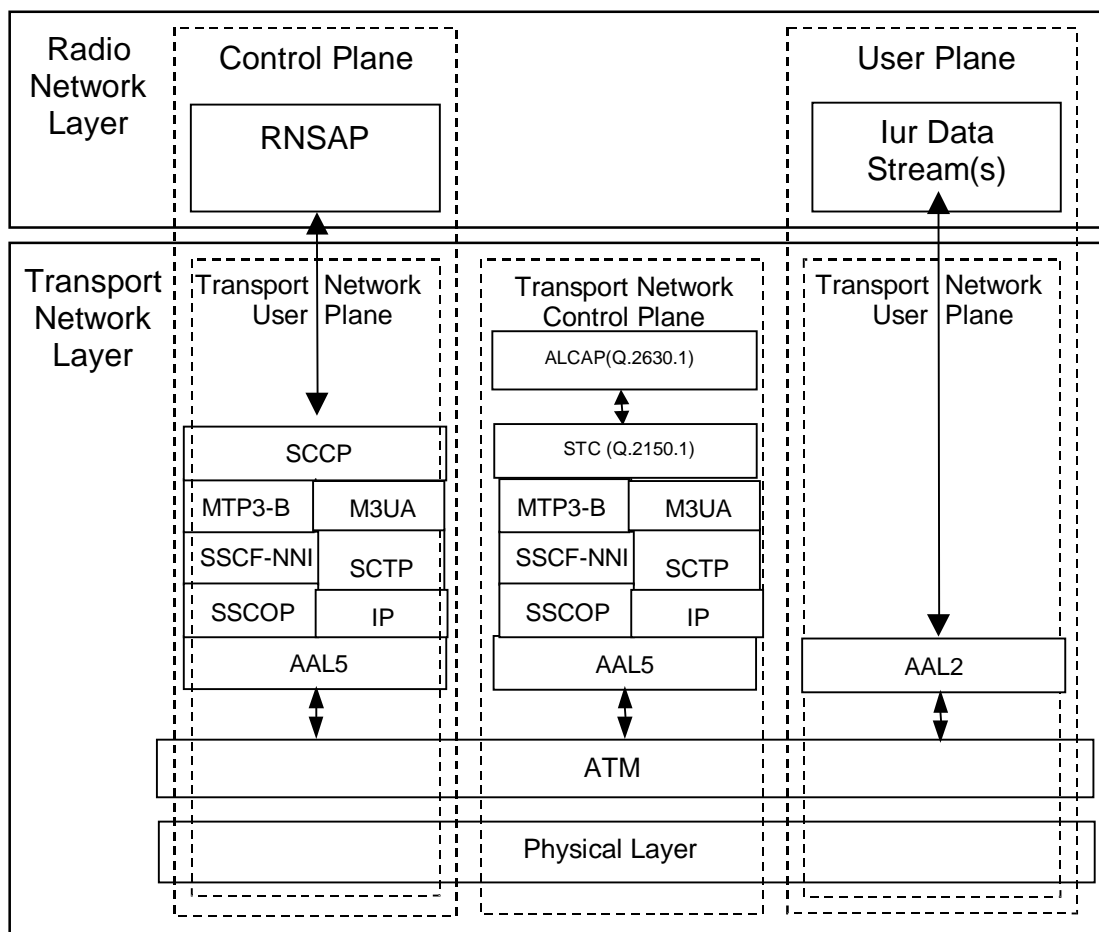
Radio Network Layer

Control Plane

User Plane

RNSAP

Iur Data Stream(s)

Transport Network Layer

Transport Network User Plane

Transport Network Control Plane

Transport Network User Plane

ALCAP(Q.2630.1)

STC (Q.2150.1)

SCCP

MTP3-B

M3UA

SSCF-NNI

SCTP

SSCOP

IP

AAL5

MTP3-B

M3UA

SSCF-NNI

SCTP

SSCOP

IP

AAL5

AAL2

ATM

Physical Layer